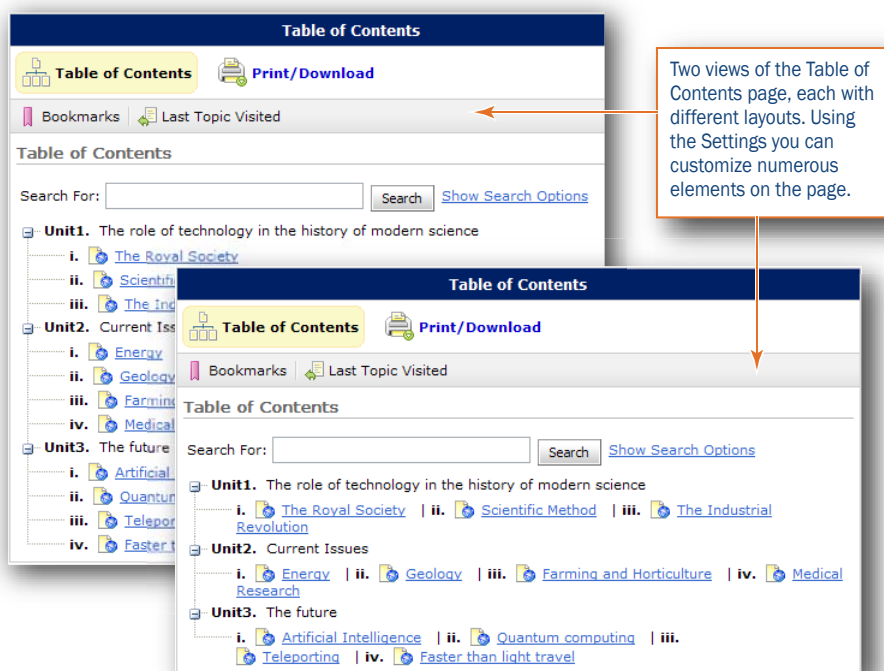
Table of Contents

Table of Contents Print/Download

Bookmarks Last Topic Visited

Table of Contents

Search For: Search Show Search Options

Unit1. The role of technology in the history of modern science
i. The Royal Society
ii. Scientifi
iii. The Ind
Unit2. Current Iss
i. Energy
ii. Geology
iii. Farming
iv. Medical
Unit3. The future
i. Artificial
ii. Quantum
iii. Telepor
iv. Faster t

Two views of the Table of Contents page, each with different layouts. Using the Settings you can customize numerous elements on the page.

Table of Contents

Table of Contents Print/Download

Bookmarks Last Topic Visited

Table of Contents

Search For: Search Show Search Options

Unit1. The role of technology in the history of modern science
i. The Royal Society | ii. Scientific Method | iii. The Industrial Revolution
Unit2. Current Issues
i. Energy | ii. Geology | iii. Farming and Horticulture | iv. Medical Research
Unit3. The future
i. Artificial Intelligence | ii. Quantum computing | iii. Teleporting | iv. Faster than light travel